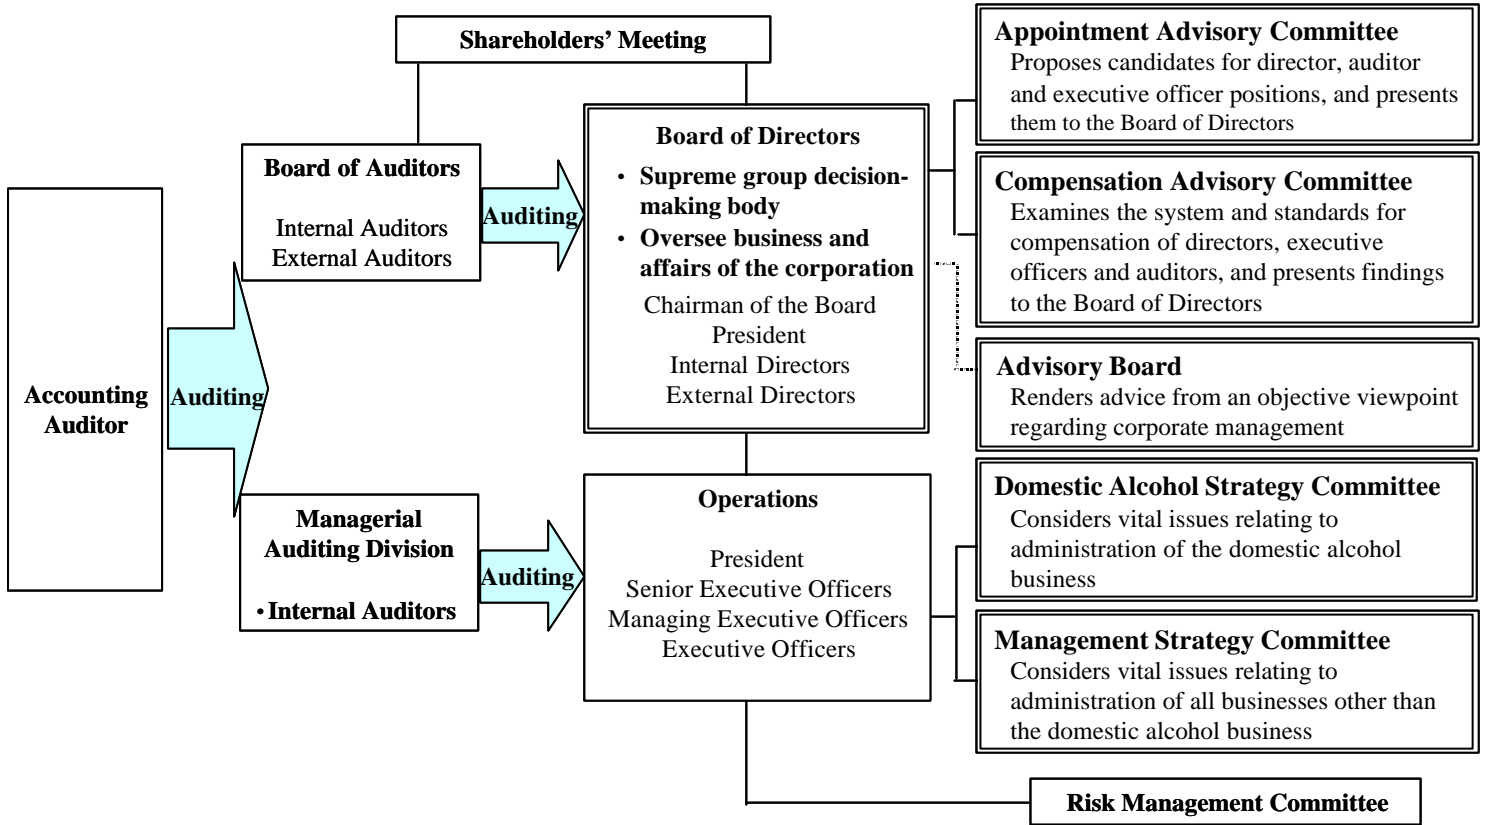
Shareholders' Meeting

Board of Auditors

Internal Auditors
External Auditors

Auditing

Board of Directors

• Supreme group decision-making body
• Oversee business and affairs of the corporation

Chairman of the Board
President
Internal Directors
External Directors

Appointment Advisory Committee
Proposes candidates for director, auditor and executive officer positions, and presents them to the Board of Directors

Compensation Advisory Committee
Examines the system and standards for compensation of directors, executive officers and auditors, and presents findings to the Board of Directors

Advisory Board
Renders advice from an objective viewpoint regarding corporate management

Accounting Auditor

Auditing

Managerial Auditing Division

• Internal Auditors

Auditing

Operations

President
Senior Executive Officers
Managing Executive Officers
Executive Officers

Domestic Alcohol Strategy Committee
Considers vital issues relating to administration of the domestic alcohol business

Management Strategy Committee
Considers vital issues relating to administration of all businesses other than the domestic alcohol business

Risk Management Committee